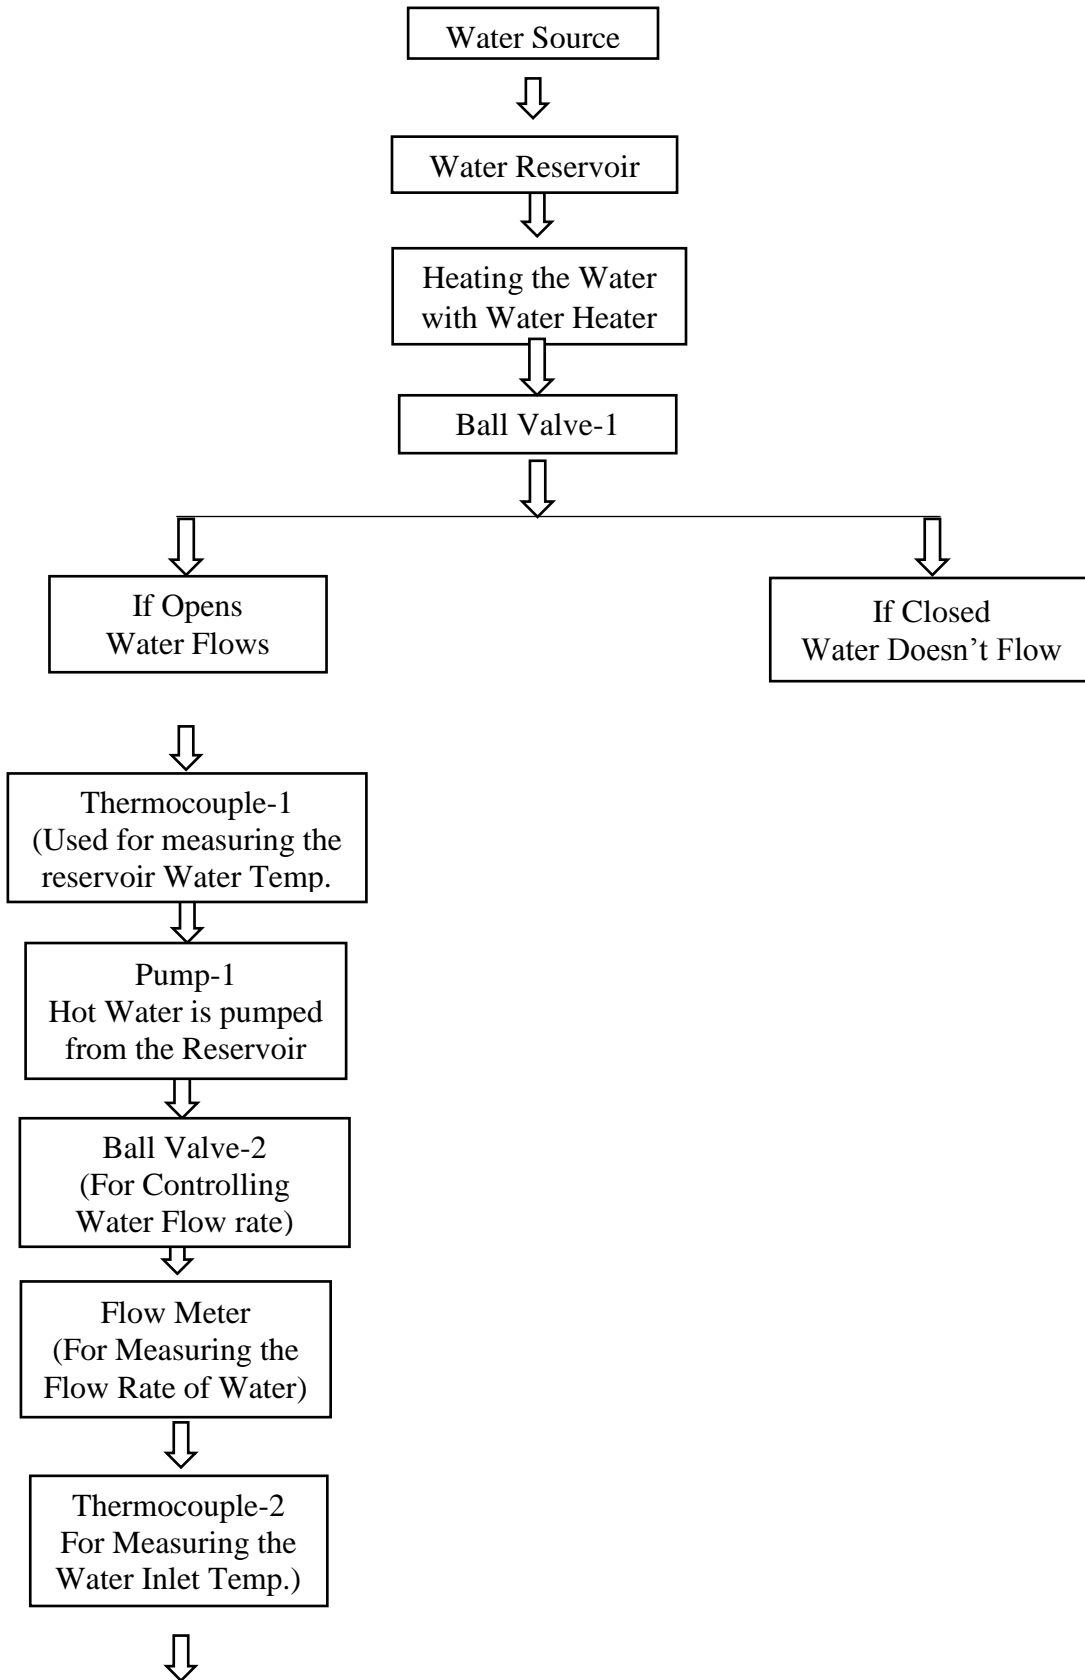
Water Source

Water Reservoir

Heating the Water with Water Heater

Ball Valve-1

If Opens Water Flows

If Closed Water Doesn’t Flow

Thermocouple-1 (Used for measuring the reservoir Water Temp.

Pump-1 Hot Water is pumped from the Reservoir

Ball Valve-2 (For Controlling Water Flow rate)

Flow Meter (For Measuring the Flow Rate of Water)

Thermocouple-2 For Measuring the Water Inlet Temp.)